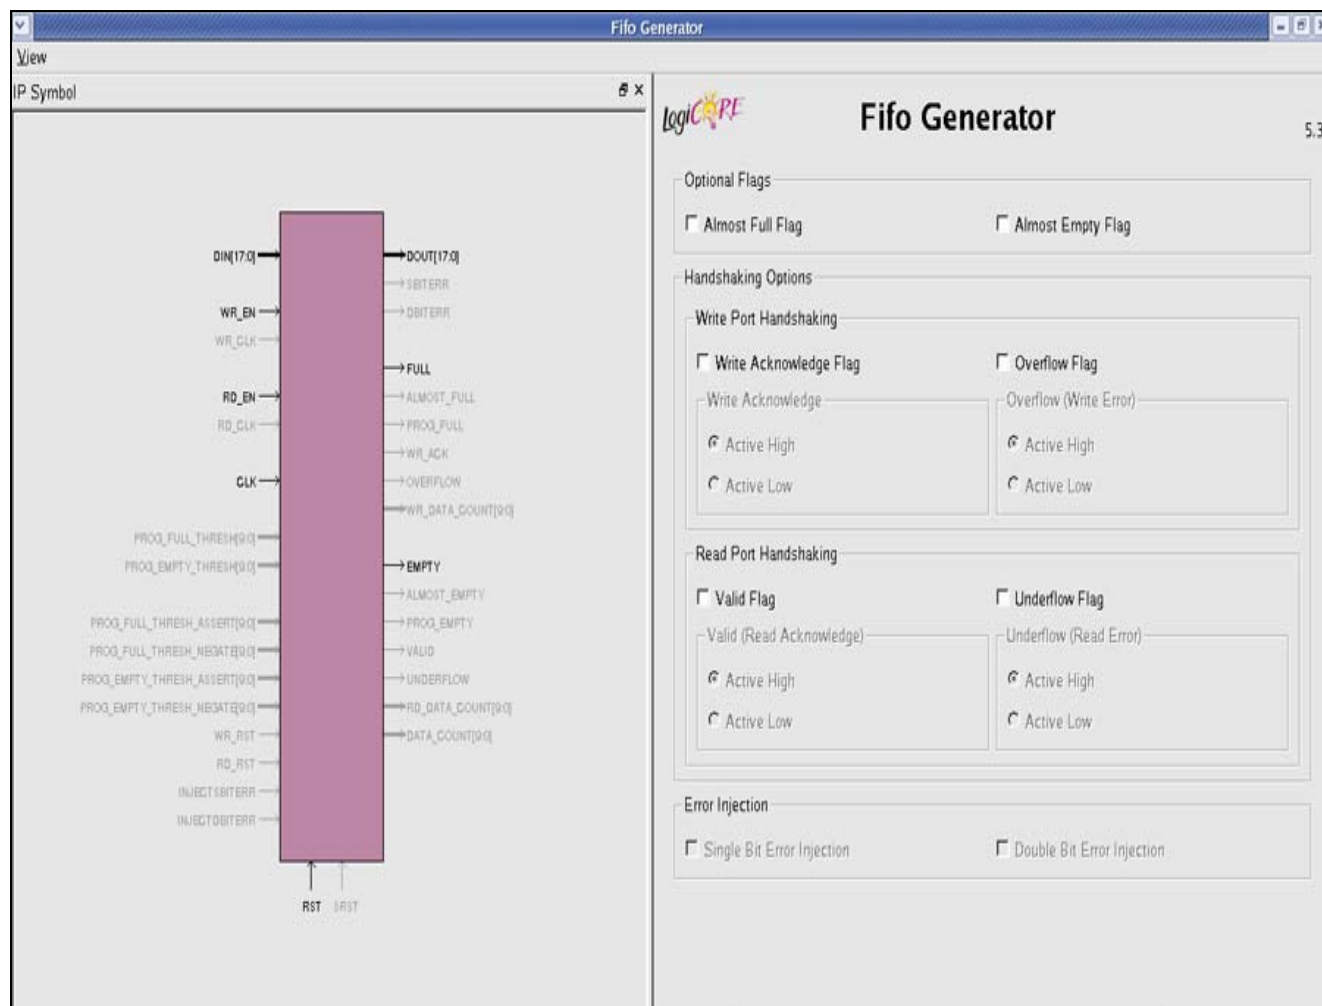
Fifo Generator

View

IP Symbol

DIN[17:0]
WR_EN
WR_CLK
RD_EN
RD_CLK
CLK
PROG_FULL_THRESH[9:0]
PROG_EMPTY_THRESH[9:0]
PROG_FULL_THRESH_ASSERT[9:0]
PROG_FULL_THRESH_NEGATE[9:0]
PROG_EMPTY_THRESH_ASSERT[9:0]
PROG_EMPTY_THRESH_NEGATE[9:0]
WR_RST
RD_RST
INJECTSBITERR
INJECTDBITERR

DOUT[17:0]
SBITERR
DBITERR
FULL
ALMOST_FULL
PROG_FULL
WR_ACK
OVERFLOW
WR_DATA_COUNT[9:0]
EMPTY
ALMOST_EMPTY
PROG_EMPTY
VALID
UNDERFLOW
RD_DATA_COUNT[9:0]
DATA_COUNT[9:0]

RST SRST

LogiCORE

Fifo Generator

5.3

Optional Flags

Almost Full Flag

Almost Empty Flag

Handshaking Options

Write Port Handshaking

Write Acknowledge Flag

Overflow Flag

Write Acknowledge

Active High

Active Low

Overflow (Write Error)

Active High

Active Low

Read Port Handshaking

Valid Flag

Underflow Flag

Valid (Read Acknowledge)

Active High

Active Low

Underflow (Read Error)

Active High

Active Low

Error Injection

Single Bit Error Injection

Double Bit Error Injection